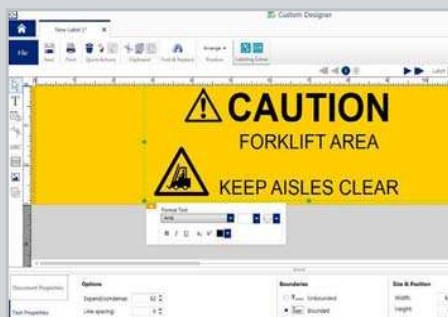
Custom Designer

New Label 1*

File

Save

Print

Quick Actions

Clipboard

Find & Replace

Arrange

Position

Labeling Extras

Label

⚠CAUTION

FORKLIFT AREA

KEEP AISLES CLEAR

Format Text

Arial

B I U

Document Properties

Text Properties

Options

Expand/condense:

Line spacing:

Boundaries

Unbounded

Bounded

Size & Position

Width:

Height: